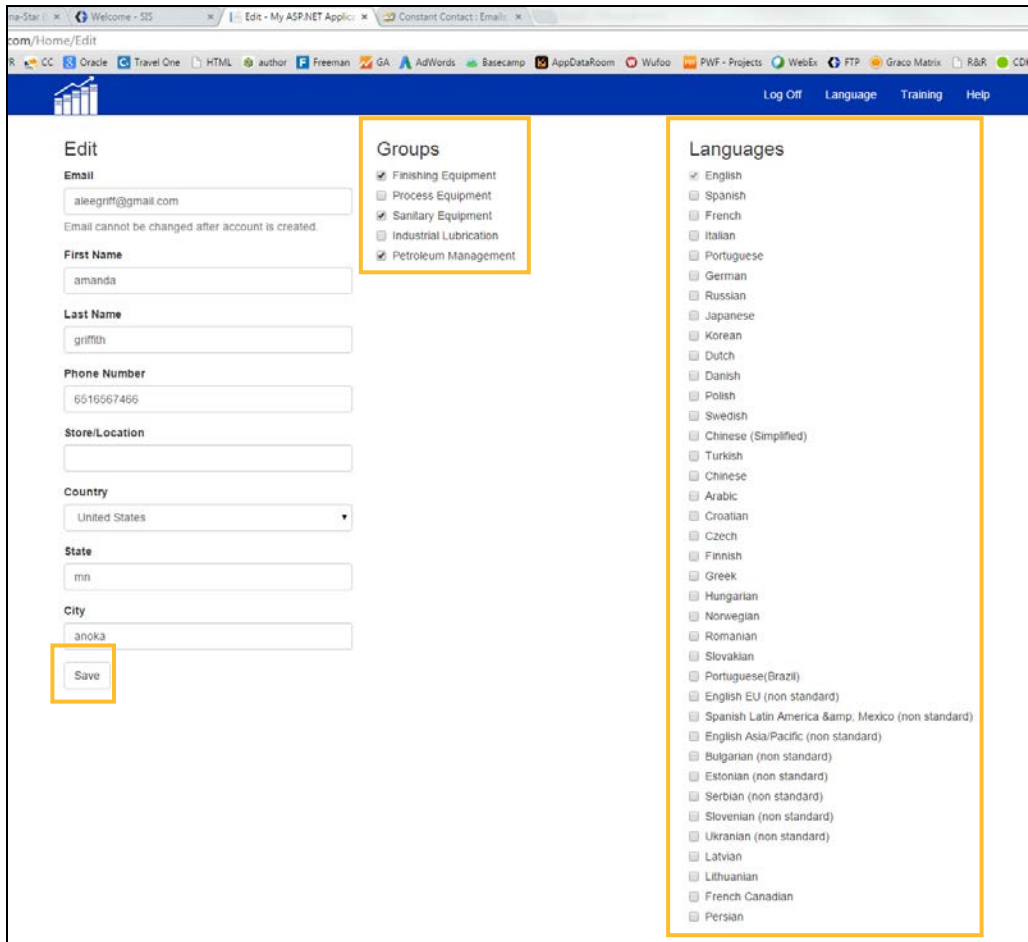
na-Star | × Welcome - SIS × Edit - My ASP.NET Applic × Constant Contact : Emails ×

com/Home/Edit

R CC Oracle Travel One HTML author Freeman GA AdWords Basecamp AppDataRoom Wufoo PWF - Projects WebEx FTP Graco Matrix R&R CD

Log Off Language Training Help

Edit

Email

aleegriff@gmail.com

Email cannot be changed after account is created.

First Name

amanda

Last Name

griffith

Phone Number

6516567466

Store/Location

Country

United States

State

mn

City

anoka

Save

Groups

Finishing Equipment
Process Equipment
Sanitary Equipment
Industrial Lubrication
Petroleum Management

Languages

English
Spanish
French
Italian
Portuguese
German
Russian
Japanese
Korean
Dutch
Danish
Polish
Swedish
Chinese (Simplified)
Turkish
Chinese
Arabic
Croatian
Czech
Finnish
Greek
Hungarian
Norwegian
Romanian
Slovakian
Portuguese(Brazil)
English EU (non standard)
Spanish Latin America &amp; Mexico (non standard)
English Asia/Pacific (non standard)
Bulgarian (non standard)
Estonian (non standard)
Serbian (non standard)
Slovenian (non standard)
Ukranian (non standard)
Latvian
Lithuanian
French Canadian
Persian